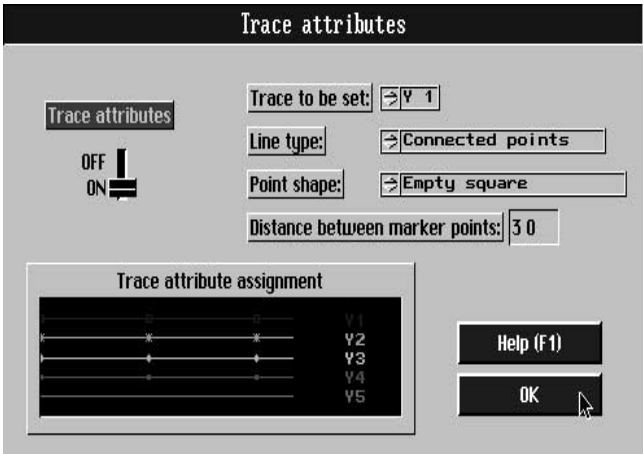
Trace attributes

Trace attributes

OFF
ON

Trace to be set: Y 1

Line type: Connected points

Point shape: Empty square

Distance between marker points: 3 0

Trace attribute assignment

Y1
Y2
Y3
Y4
Y5

Help (F1)

OK